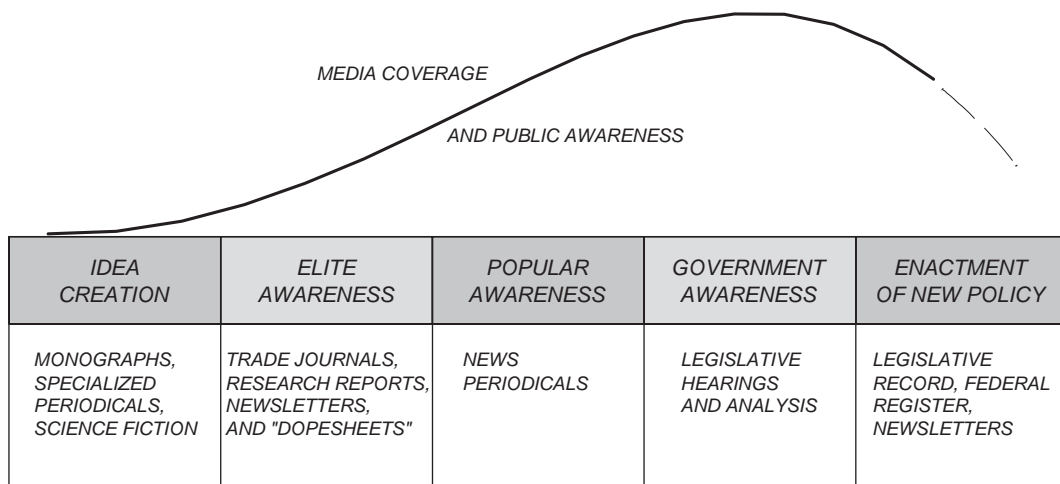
MEDIA COVERAGE

AND PUBLIC AWARENESS

| IDEA CREATION | ELITE AWARENESS | POPULAR AWARENESS | GOVERNMENT AWARENESS | ENACTMENT OF NEW POLICY |
|---|---|---|---|---|
| MONOGRAPHS, SPECIALIZED PERIODICALS, SCIENCE FICTION | TRADE JOURNALS, RESEARCH REPORTS, NEWSLETTERS, AND "DOPESHEETS" | NEWS PERIODICALS | LEGISLATIVE HEARINGS AND ANALYSIS | LEGISLATIVE RECORD, FEDERAL REGISTER, NEWSLETTERS |